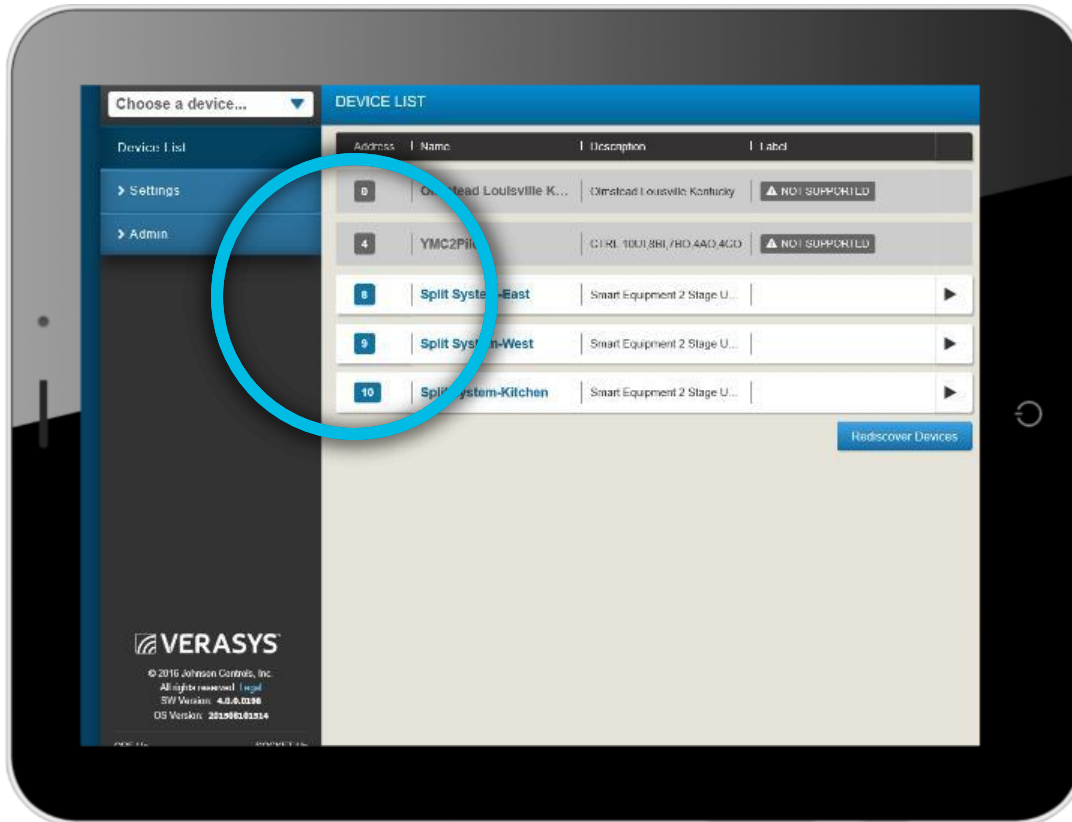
Choose a device...

Device List

> Settings

> Admin

DEVICE LIST

| Address | Name | Description | Label | |
|---|---|---|---|---|
| 0 | O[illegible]tead Louisville K... | Olmstead Louisville Kentucky | ⚠ NOT SUPPORTED | |
| 4 | YMC2Pil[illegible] | CTRL 10UI,8BI,7BO,4AO,4CO | ⚠ NOT SUPPORTED | |
| 8 | Split Syste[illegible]-East | Smart Equipment 2 Stage U... | | ▶ |
| 9 | Split Sys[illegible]n-West | Smart Equipment 2 Stage U... | | ▶ |
| 10 | Spli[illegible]ystem-Kitchen | Smart Equipment 2 Stage U... | | ▶ |

Rediscover Devices

VERASYS

© 2016 Johnson Controls, Inc.
All rights reserved. Legal
SW Version: 4.0.0.0198
OS Version: 201908101514

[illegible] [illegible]